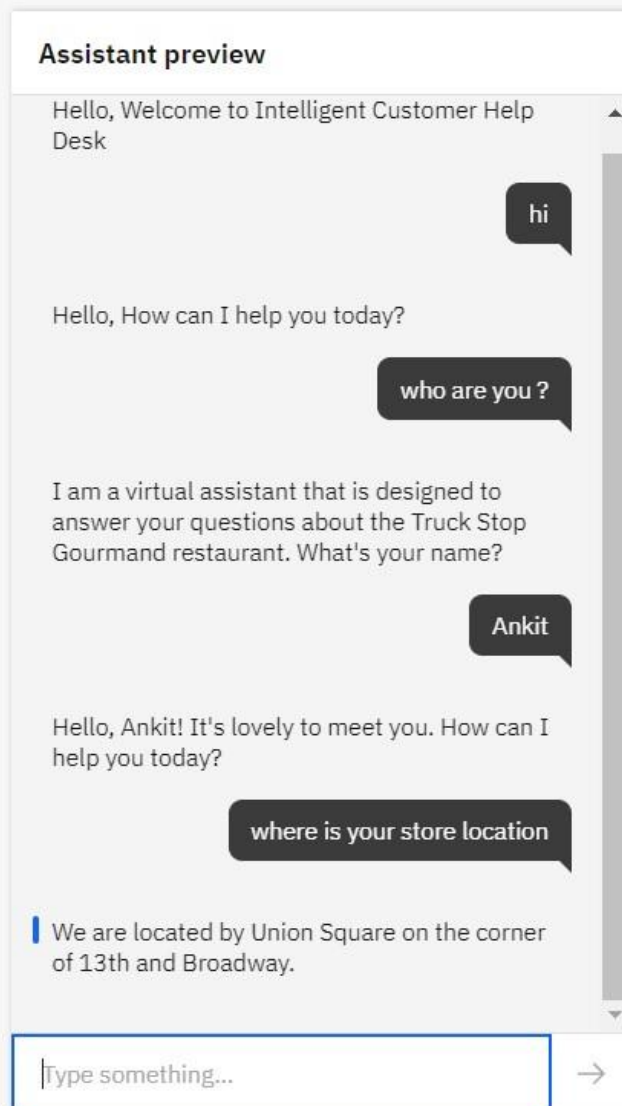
Assistant preview

Hello, Welcome to Intelligent Customer Help Desk

hi

Hello, How can I help you today?

who are you ?

I am a virtual assistant that is designed to answer your questions about the Truck Stop Gourmand restaurant. What's your name?

Ankit

Hello, Ankit! It's lovely to meet you. How can I help you today?

where is your store location

We are located by Union Square on the corner of 13th and Broadway.

Type something...